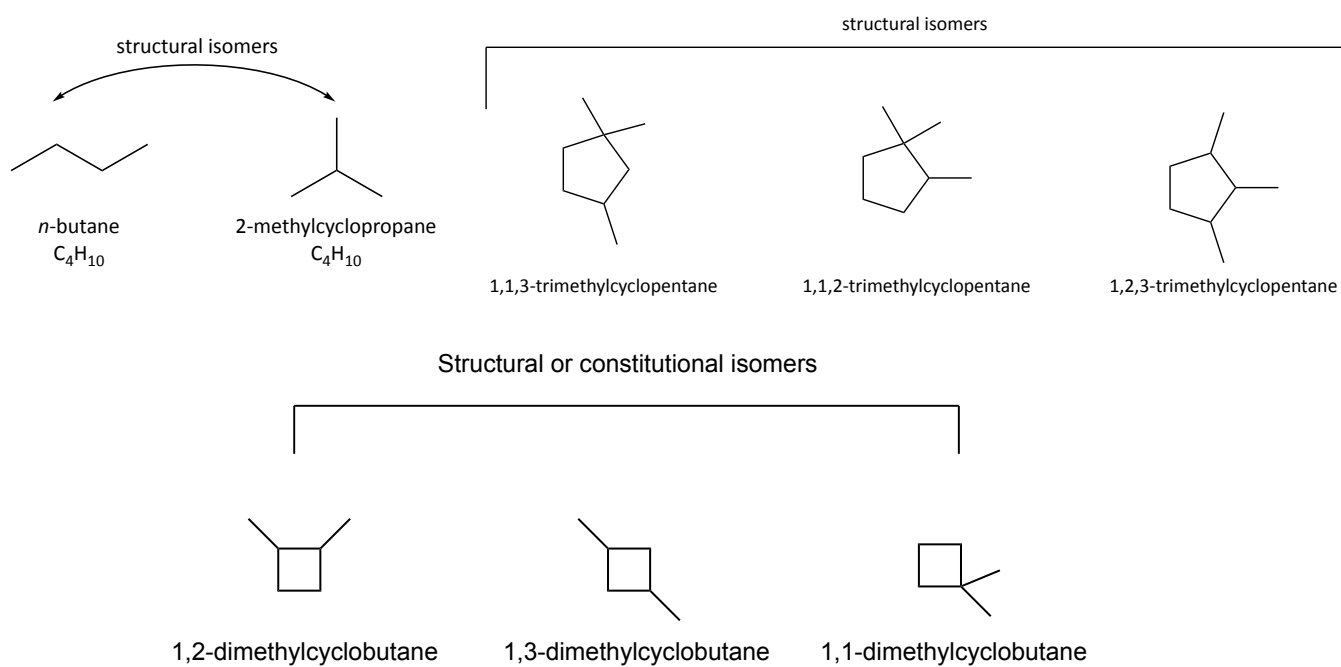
structural isomers

structural isomers

*n*-butane
$C_4H_{10}$

2-methylcyclopropane
$C_4H_{10}$

1,1,3-trimethylcyclopentane

1,1,2-trimethylcyclopentane

1,2,3-trimethylcyclopentane

Structural or constitutional isomers

1,2-dimethylcyclobutane

1,3-dimethylcyclobutane

1,1-dimethylcyclobutane